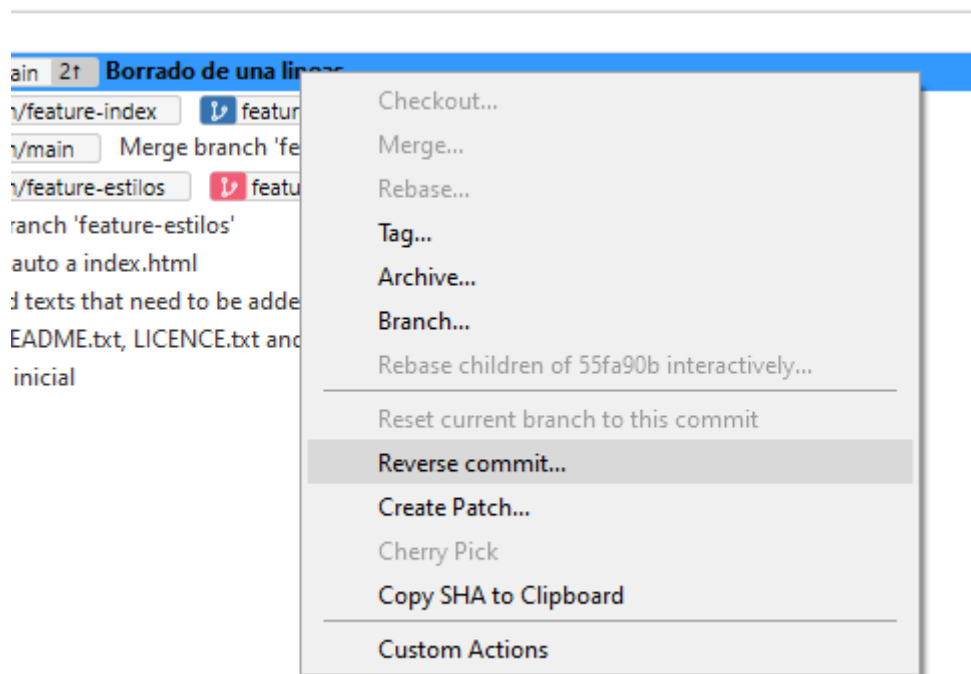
ain 2↑ Borrado de una lineas
n/feature-index featur
n/main Merge branch 'fe
n/feature-estilos featu
ranch 'feature-estilos'
auto a index.html
d texts that need to be adde
EADME.txt, LICENCE.txt anc
inicial

Checkout...
Merge...
Rebase...
Tag...
Archive...
Branch...
Rebase children of 55fa90b interactively...
Reset current branch to this commit
Reverse commit...
Create Patch...
Cherry Pick
Copy SHA to Clipboard
Custom Actions